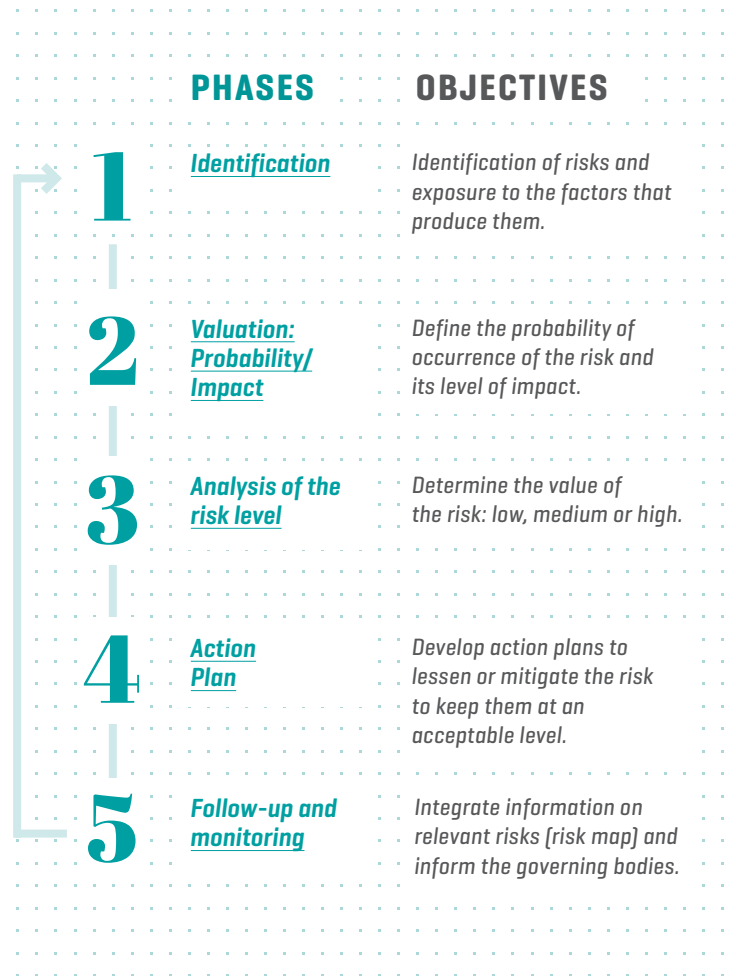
PHASES OBJECTIVES

1 Identification
Identification of risks and exposure to the factors that produce them.

2 Valuation: Probability/ Impact
Define the probability of occurrence of the risk and its level of impact.

3 Analysis of the risk level
Determine the value of the risk: low, medium or high.

4 Action Plan
Develop action plans to lessen or mitigate the risk to keep them at an acceptable level.

5 Follow-up and monitoring
Integrate information on relevant risks (risk map) and inform the governing bodies.